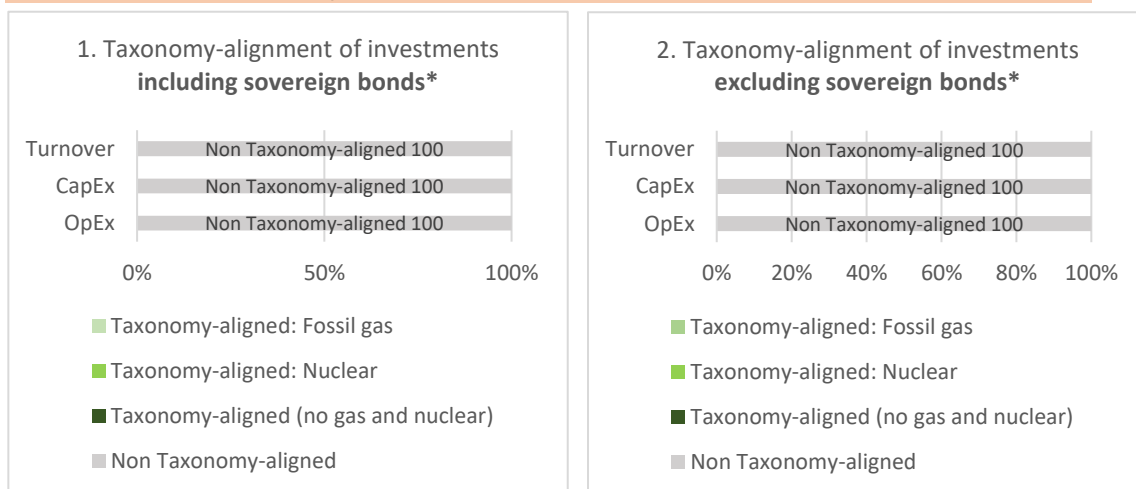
1. Taxonomy-alignment of investments **including sovereign bonds***

Turnover
Non Taxonomy-aligned 100
CapEx
Non Taxonomy-aligned 100
OpEx
Non Taxonomy-aligned 100

0%
50%
100%

Taxonomy-aligned: Fossil gas
Taxonomy-aligned: Nuclear
Taxonomy-aligned (no gas and nuclear)
Non Taxonomy-aligned

2. Taxonomy-alignment of investments **excluding sovereign bonds***

Turnover
Non Taxonomy-aligned 100
CapEx
Non Taxonomy-aligned 100
OpEx
Non Taxonomy-aligned 100

0%
20%
40%
60%
80%
100%

Taxonomy-aligned: Fossil gas
Taxonomy-aligned: Nuclear
Taxonomy-aligned (no gas and nuclear)
Non Taxonomy-aligned